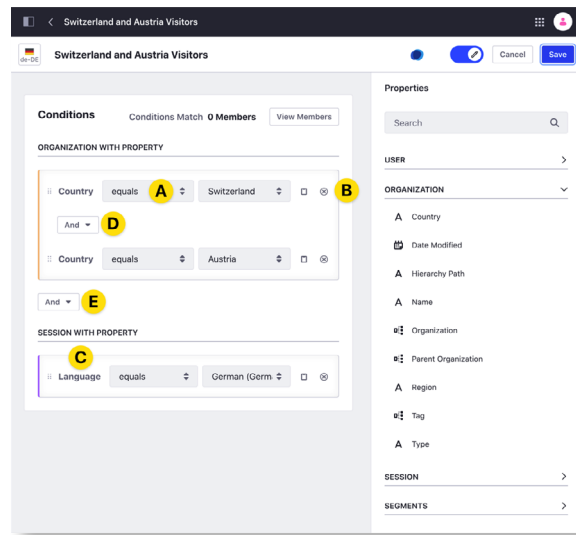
Switzerland and Austria Visitors

de-DE Switzerland and Austria Visitors

Cancel Save

Conditions Conditions Match 0 Members View Members

ORGANIZATION WITH PROPERTY

Country equals A Switzerland B

And D

Country equals Austria

And E

SESSION WITH PROPERTY

C

Language equals German (Germ

Properties

Search

USER

ORGANIZATION

Country

Date Modified

Hierarchy Path

Name

Organization

Parent Organization

Region

Tag

Type

SESSION

SEGMENTS